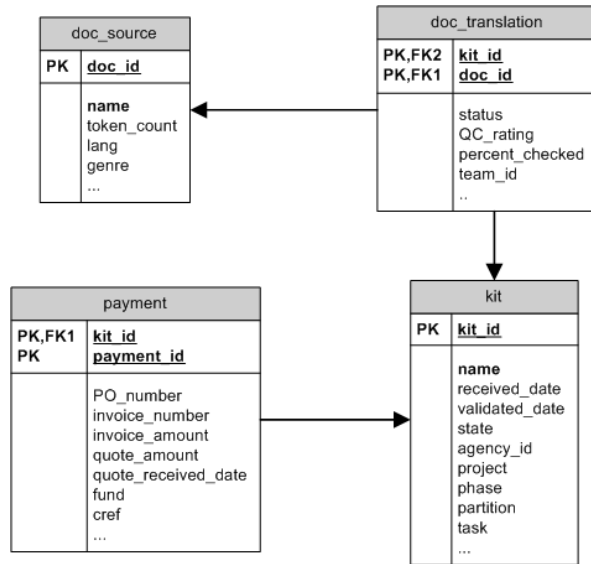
doc_source

PK doc_id

name
token_count
lang
genre
...

doc_translation

PK,FK2 kit_id
PK,FK1 doc_id

status
QC_rating
percent_checked
team_id
..

payment

PK,FK1 kit_id
PK payment_id

PO_number
invoice_number
invoice_amount
quote_amount
quote_received_date
fund
cref
...

kit

PK kit_id

name
received_date
validated_date
state
agency_id
project
phase
partition
task
...